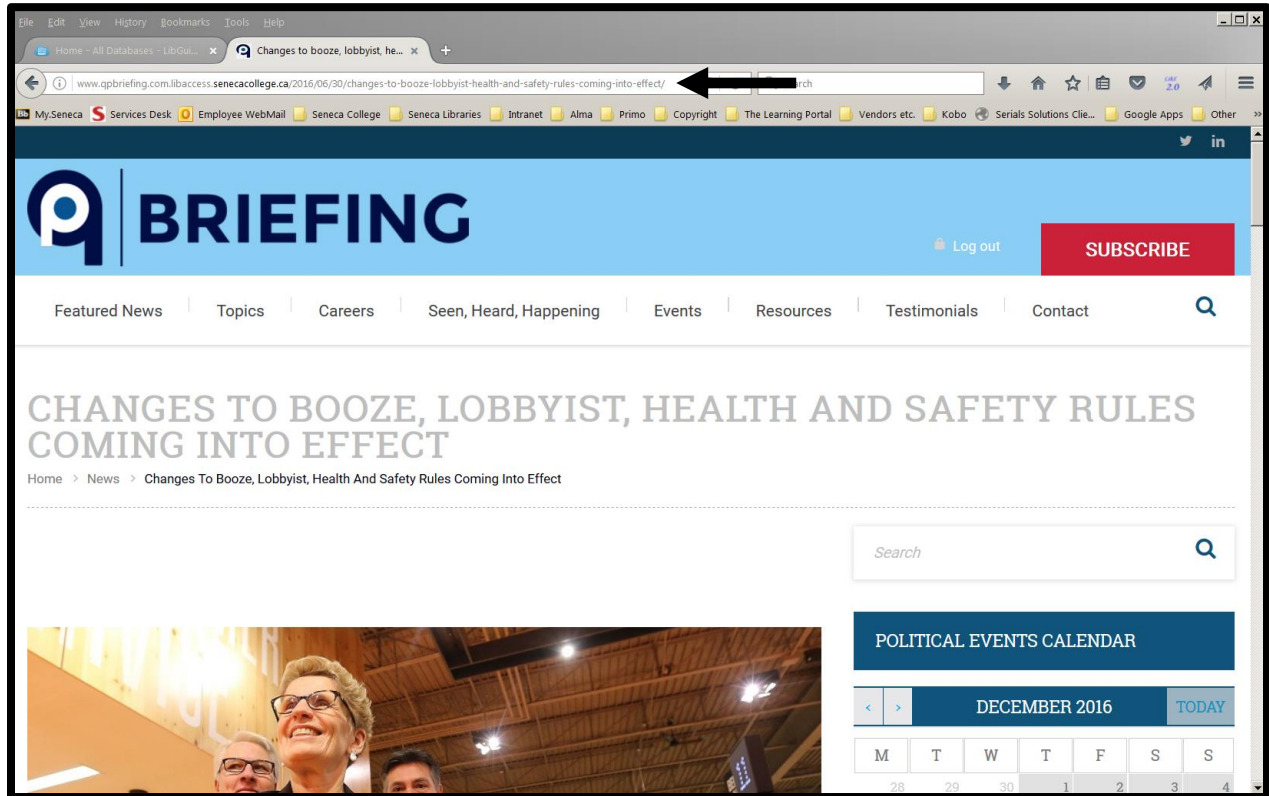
File Edit View History Bookmarks Tools Help

Home - All Databases - LibGui... ×
Changes to booze, lobbyist, he... ×
+

www.qpbriefing.com.libaccess.senecacollege.ca/2016/06/30/changes-to-booze-lobbyist-health-and-safety-rules-coming-into-effect/

Search

My.Seneca
Services Desk
Employee WebMail
Seneca College
Seneca Libraries
Intranet
Alma
Primo
Copyright
The Learning Portal
Vendors etc.
Kobo
Serials Solutions Clie...
Google Apps
Other

BRIEFING

Log out

SUBSCRIBE

Featured News | Topics | Careers | Seen, Heard, Happening | Events | Resources | Testimonials | Contact

CHANGES TO BOOZE, LOBBYIST, HEALTH AND SAFETY RULES COMING INTO EFFECT

Home > News > Changes To Booze, Lobbyist, Health And Safety Rules Coming Into Effect

Search

POLITICAL EVENTS CALENDAR

‹ › DECEMBER 2016 TODAY

| M | T | W | T | F | S | S |
|---|---|---|---|---|---|---|
| 28 | 29 | 30 | 1 | 2 | 3 | 4 |